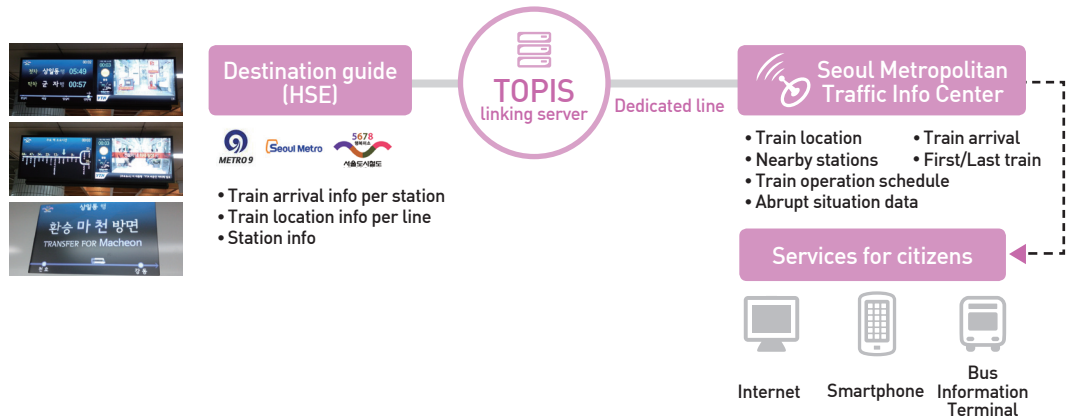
상일동 05:49
곧 도착 00:57

환승 마천 방면
TRANSFER FOR Macheon

Destination guide (HSE)

METRO 9
Seoul Metro
5678 행복지소
서울도시철도

• Train arrival info per station
• Train location info per line
• Station info

TOPIS
linking server

Dedicated line

Seoul Metropolitan Traffic Info Center

• Train location
• Train arrival
• Nearby stations
• First/Last train
• Train operation schedule
• Abrupt situation data

Services for citizens

Internet
Smartphone
Bus Information Terminal